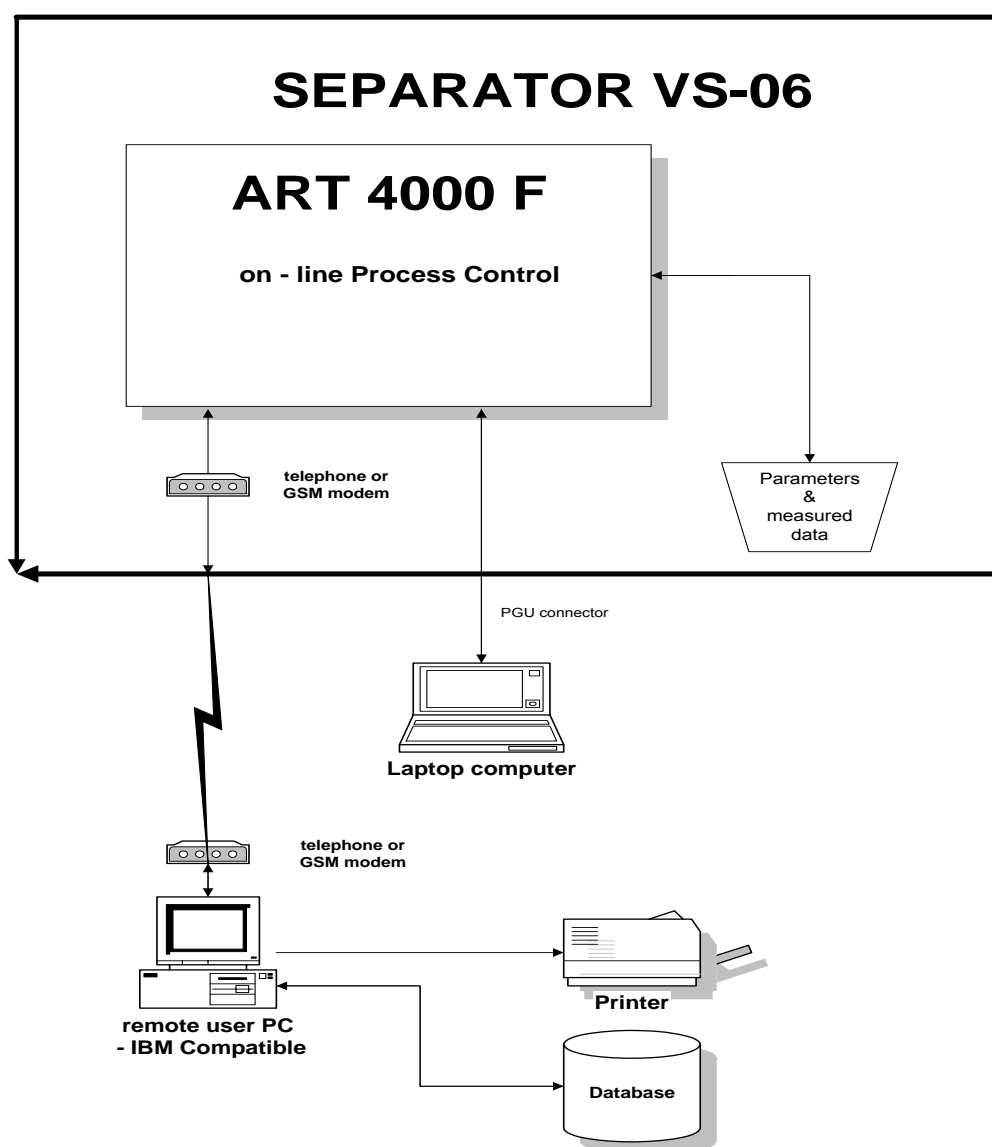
SEPARATOR VS-06

ART 4000 F

on - line Process Control

telephone or GSM modem

Parameters & measured data

PGU connector

Laptop computer

telephone or GSM modem

Printer

remote user PC - IBM Compatible

Database